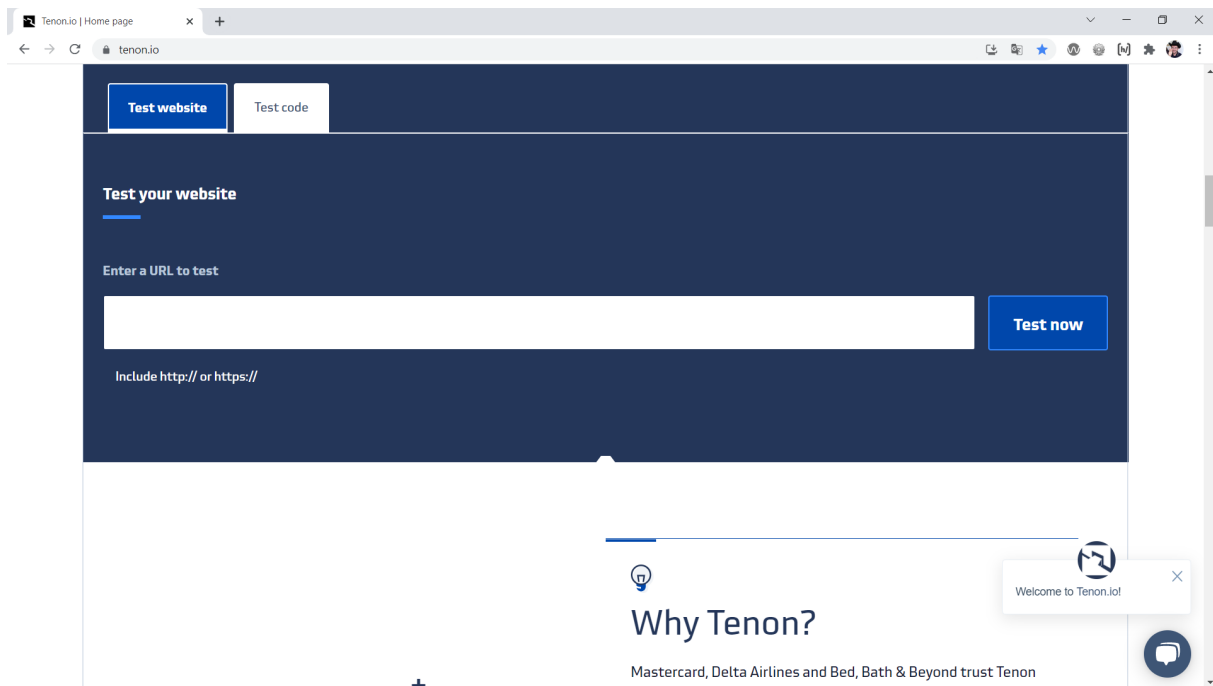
Tenon.io | Home page

tenon.io

Test website

Test code

Test your website

Enter a URL to test

Test now

Include http:// or https://

Why Tenon?

Mastercard, Delta Airlines and Bed, Bath & Beyond trust Tenon

Welcome to Tenon.io!